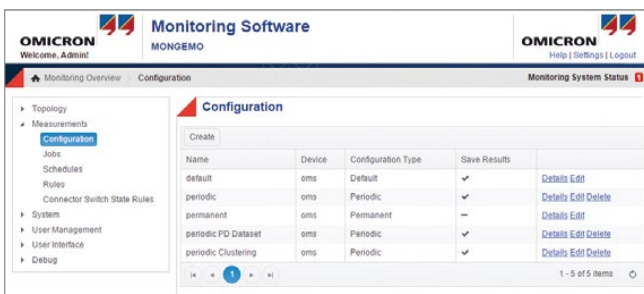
OMICRON
Welcome, Admin!

Monitoring Software
MONGEMO

OMICRON
Help | Settings | Logout

Monitoring Overview Configuration

Monitoring System Status 1

Topology
Measurements
Configuration
Jobs
Schedules
Rules
Connector Switch State Rules
System
User Management
User Interface
Debug

Configuration

Create

| Name | Device | Configuration Type | Save Results | |
|---|---|---|---|---|
| default | oms | Default | ✔ | Details Edit |
| periodic | oms | Periodic | ✔ | Details Edit Delete |
| permanent | oms | Permanent | — | Details Edit Delete |
| periodic PD Dataset | oms | Periodic | ✔ | Details Edit Delete |
| periodic Clustering | oms | Periodic | ✔ | Details Edit Delete |

1

1 - 5 of 5 items